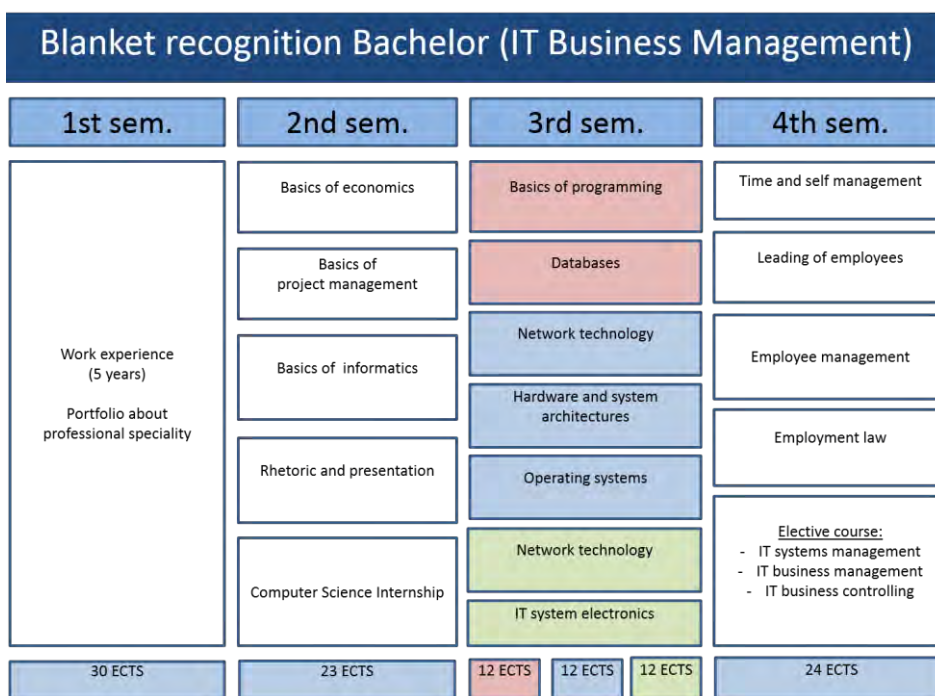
Blanket recognition Bachelor (IT Business Management)

1st sem.

Work experience
(5 years)

Portfolio about professional speciality

30 ECTS

2nd sem.

Basics of economics

Basics of project management

Basics of informatics

Rhetoric and presentation

Computer Science Internship

23 ECTS

3rd sem.

Basics of programming

Databases

Network technology

Hardware and system architectures

Operating systems

Network technology

IT system electronics

12 ECTS

12 ECTS

12 ECTS

4th sem.

Time and self management

Leading of employees

Employee management

Employment law

Elective course:
- IT systems management
- IT business management
- IT business controlling

24 ECTS